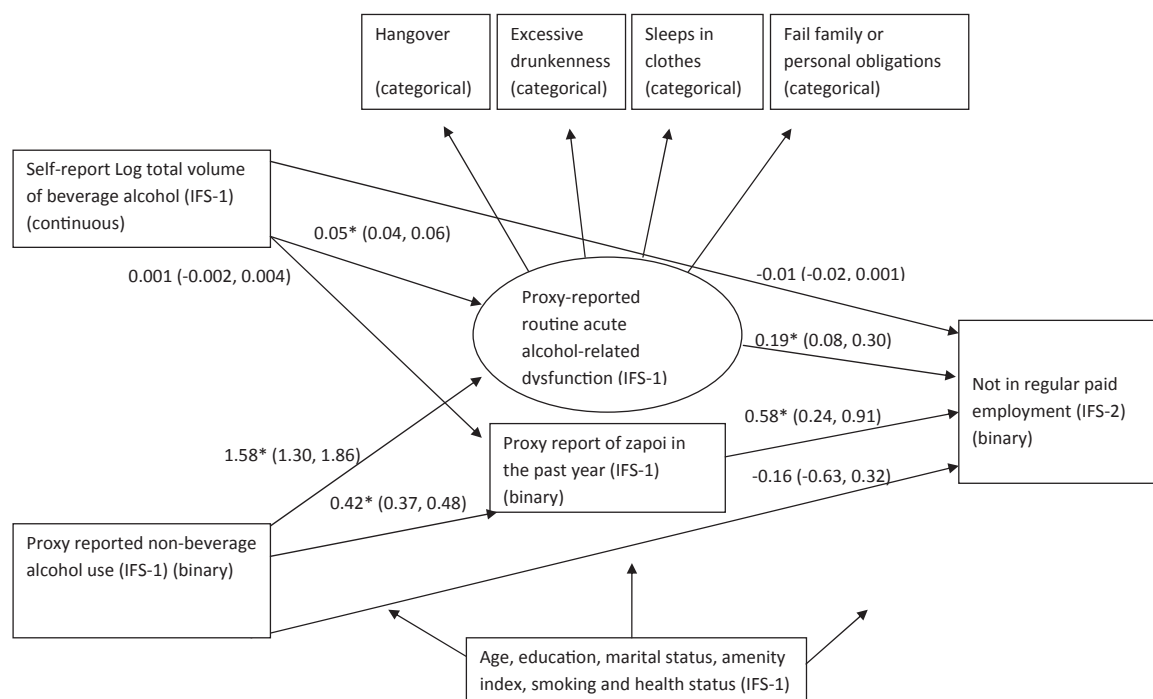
Hangover

(categorical)

Excessive drunkenness (categorical)

Sleeps in clothes (categorical)

Fail family or personal obligations (categorical)

Self-report Log total volume of beverage alcohol (IFS-1) (continuous)

0.05* (0.04, 0.06)

0.001 (-0.002, 0.004)

-0.01 (-0.02, 0.001)

Proxy-reported routine acute alcohol-related dysfunction (IFS-1)

0.19* (0.08, 0.30)

Not in regular paid employment (IFS-2) (binary)

0.58* (0.24, 0.91)

1.58* (1.30, 1.86)

Proxy report of zapoi in the past year (IFS-1) (binary)

-0.16 (-0.63, 0.32)

0.42* (0.37, 0.48)

Proxy reported non-beverage alcohol use (IFS-1) (binary)

Age, education, marital status, amenity index, smoking and health status (IFS-1)